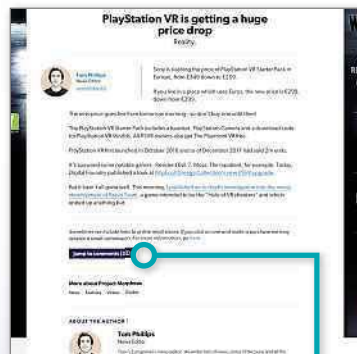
PlayStation VR is getting a huge price drop

Reality.

Tom Phillips

Sony is slashing the price of PlayStation VR Starter Pack in Europe, from €349 down to €299.

If you live in a place which uses Euros, the new price is €299, down from €399.

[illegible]

The PlayStation VR Starter Pack includes a headset, PlayStation Camera and a download code for PlayStation VR Worlds. All PSVR owners also get The Playroom VR free.

PlayStation VR launched in October 2016 and as of December 2017 had sold 2m units.

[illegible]

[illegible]

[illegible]

Jump to comments (25)

More about Project Morpheus

ABOUT THE AUTHOR

Tom Phillips

News Editor

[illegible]